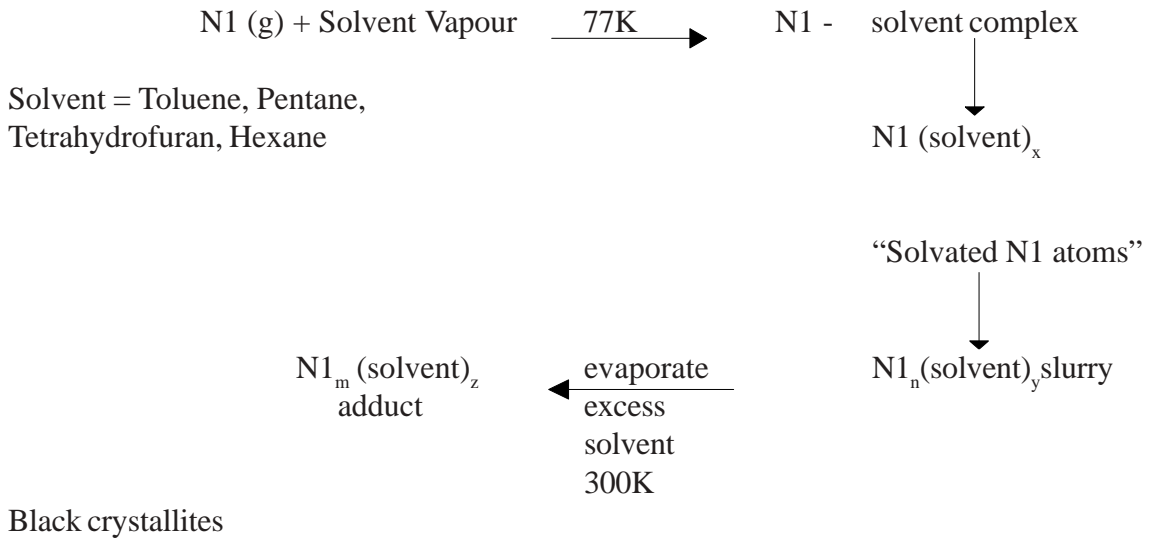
N1 (g) + Solvent Vapour $\xrightarrow{77K}$ N1 - solvent complex

Solvent = Toluene, Pentane, Tetrahydrofuran, Hexane

N1 (solvent)$_x$

“Solvated N1 atoms”

N1$_n$(solvent)$_y$slurry

evaporate excess solvent 300K

N1$_m$ (solvent)$_z$ adduct

Black crystallites